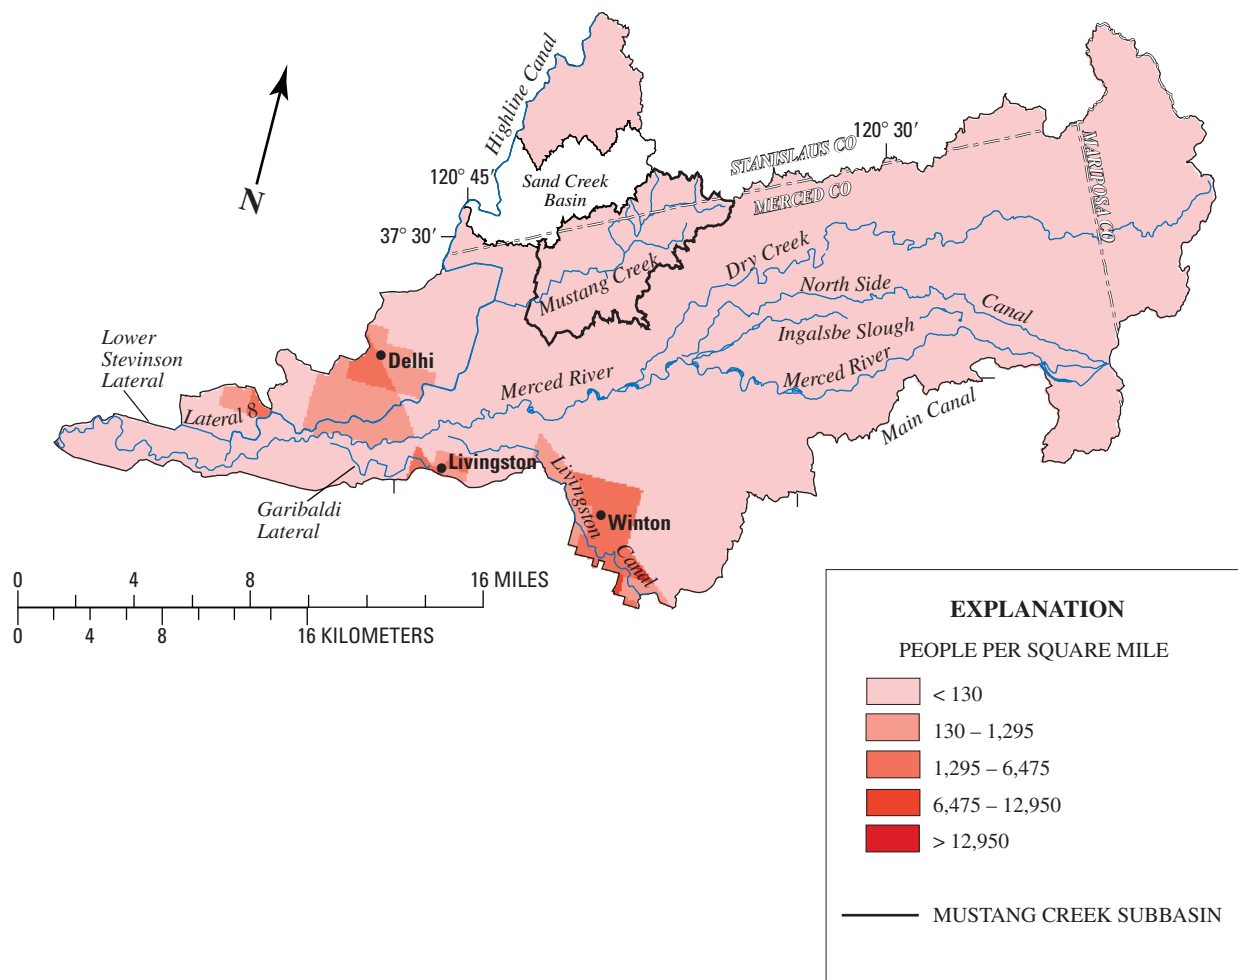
Highline Canal
N
120° 45′
Sand Creek Basin
37° 30′
STANISLAUS CO
120° 30′
MERCED CO
MARIPOSA CO
Mustang Creek
Dry Creek
North Side
Canal
Ingalsbe Slough
Merced River
Merced River
Main Canal
Lower Stevinson Lateral
Delhi
Lateral 8
Livingston
Livingston Canal
Winton
Garibaldi Lateral

0 4 8 16 MILES
0 4 8 16 KILOMETERS

EXPLANATION
PEOPLE PER SQUARE MILE
< 130
130 – 1,295
1,295 – 6,475
6,475 – 12,950
> 12,950
MUSTANG CREEK SUBBASIN